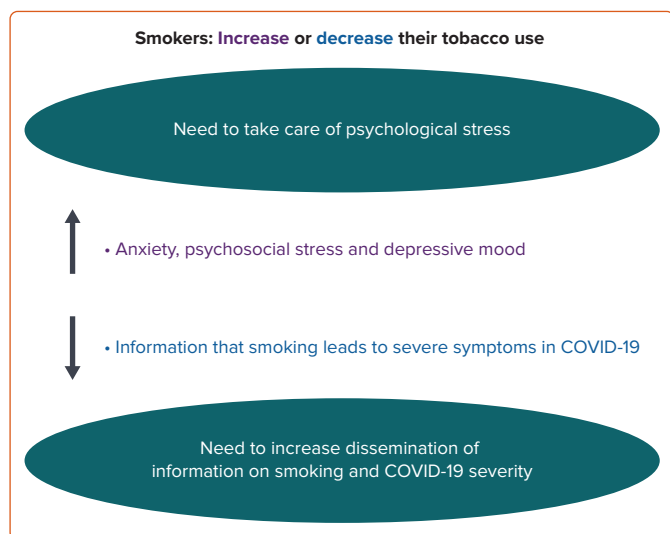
Smokers: Increase or decrease their tobacco use

Need to take care of psychological stress

• Anxiety, psychosocial stress and depressive mood

• Information that smoking leads to severe symptoms in COVID-19

Need to increase dissemination of information on smoking and COVID-19 severity